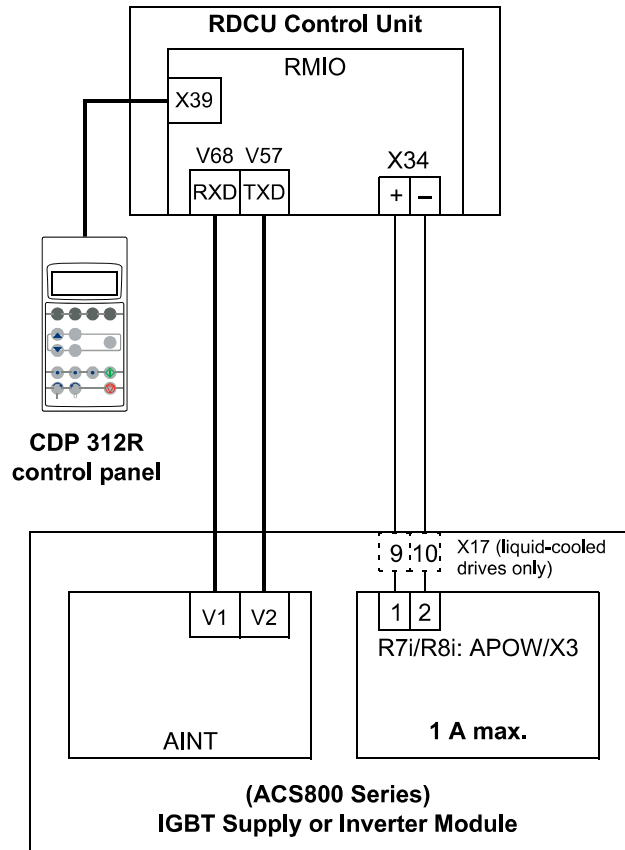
RDCU Control Unit

RMIO

X39

V68 V57

RXD TXD

X34

+ –

CDP 312R control panel

9 10

X17 (liquid-cooled drives only)

V1 V2

1 2

R7i/R8i: APOW/X3

AINT

1 A max.

(ACS800 Series)
IGBT Supply or Inverter Module